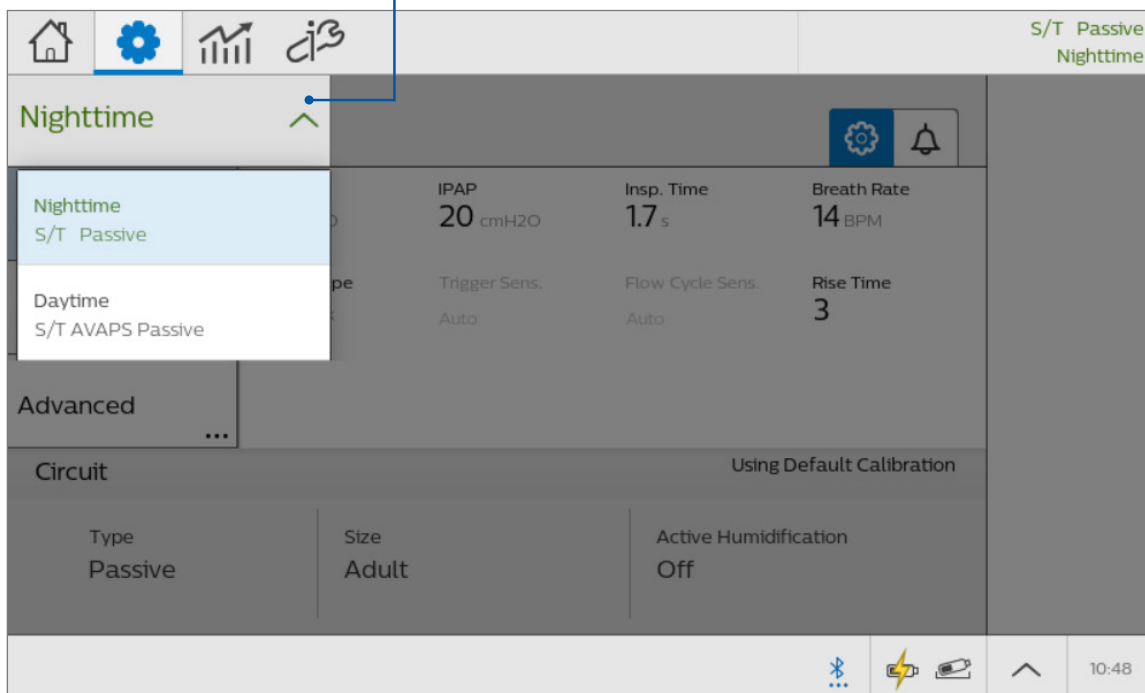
S/T Passive
Nighttime

Nighttime

Nighttime
S/T Passive

Daytime
S/T AVAPS Passive

IPAP
20 cmH2O

Insp. Time
1.7 s

Breath Rate
14 BPM

pe

Trigger Sens.
Auto

Flow Cycle Sens.
Auto

Rise Time
3

Advanced
...

Circuit

Using Default Calibration

Type
Passive

Size
Adult

Active Humidification
Off

10:48